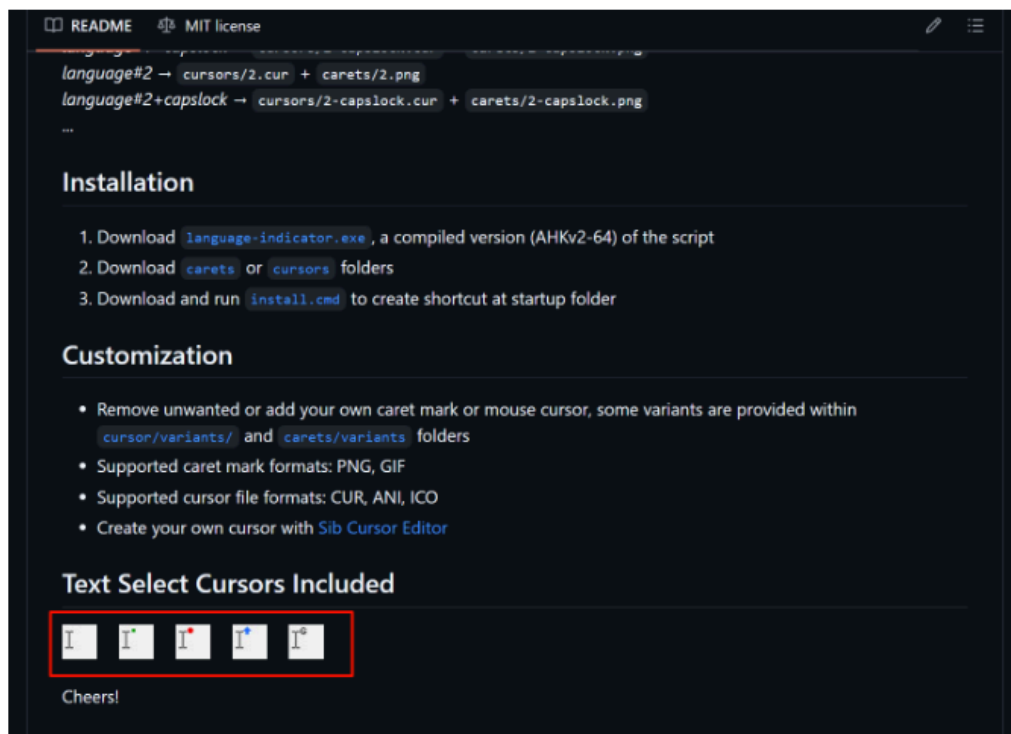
README MIT license

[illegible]

language#2 → cursors/2.cur + carets/2.png
language#2+capslock → cursors/2-capslock.cur + carets/2-capslock.png
...

Installation

1. Download language-indicator.exe, a compiled version (AHKv2-64) of the script
2. Download carets or cursors folders
3. Download and run install.cmd to create shortcut at startup folder

Customization

• Remove unwanted or add your own caret mark or mouse cursor, some variants are provided within cursor/variants/ and carets/variants folders
• Supported caret mark formats: PNG, GIF
• Supported cursor file formats: CUR, ANI, ICO
• Create your own cursor with Sib Cursor Editor

Text Select Cursors Included

Cheers!